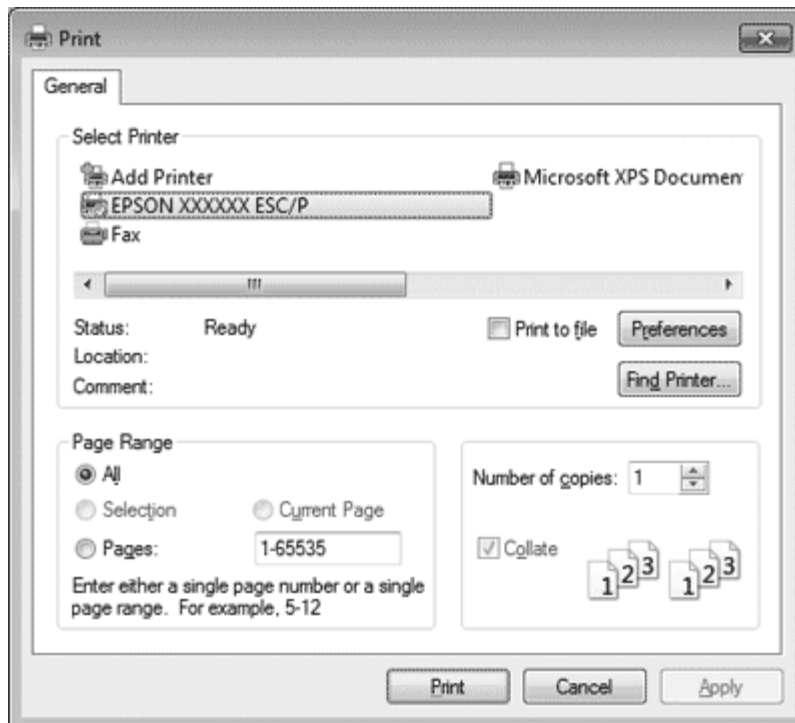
Print

General

Select Printer

Add Printer

Microsoft XPS Documen

EPSON XXXXXX ESC/P

Fax

Status: Ready

Location:

Comment:

Print to file

Preferences

Find Printer...

Page Range

All

Selection

Current Page

Pages: 1-65535

Enter either a single page number or a single page range. For example, 5-12

Number of copies: 1

Collate

1 2 3 1 2 3

Print

Cancel

Apply